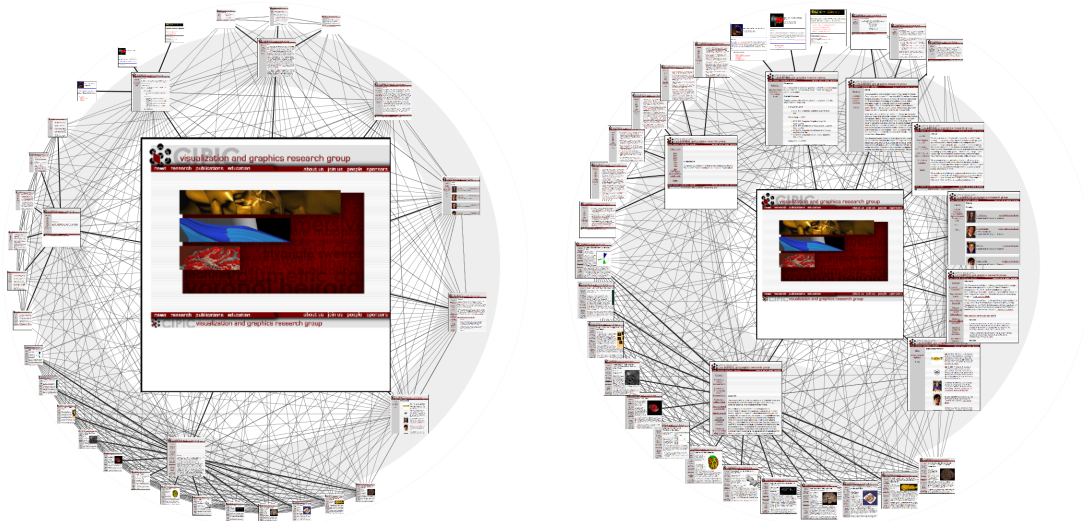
visualization and graphics research group

news research publications education about us join us people opensrc

news research publications education about us join us people opensrc

visualization and graphics research group

visualization and graphics research group

visualization and graphics research group